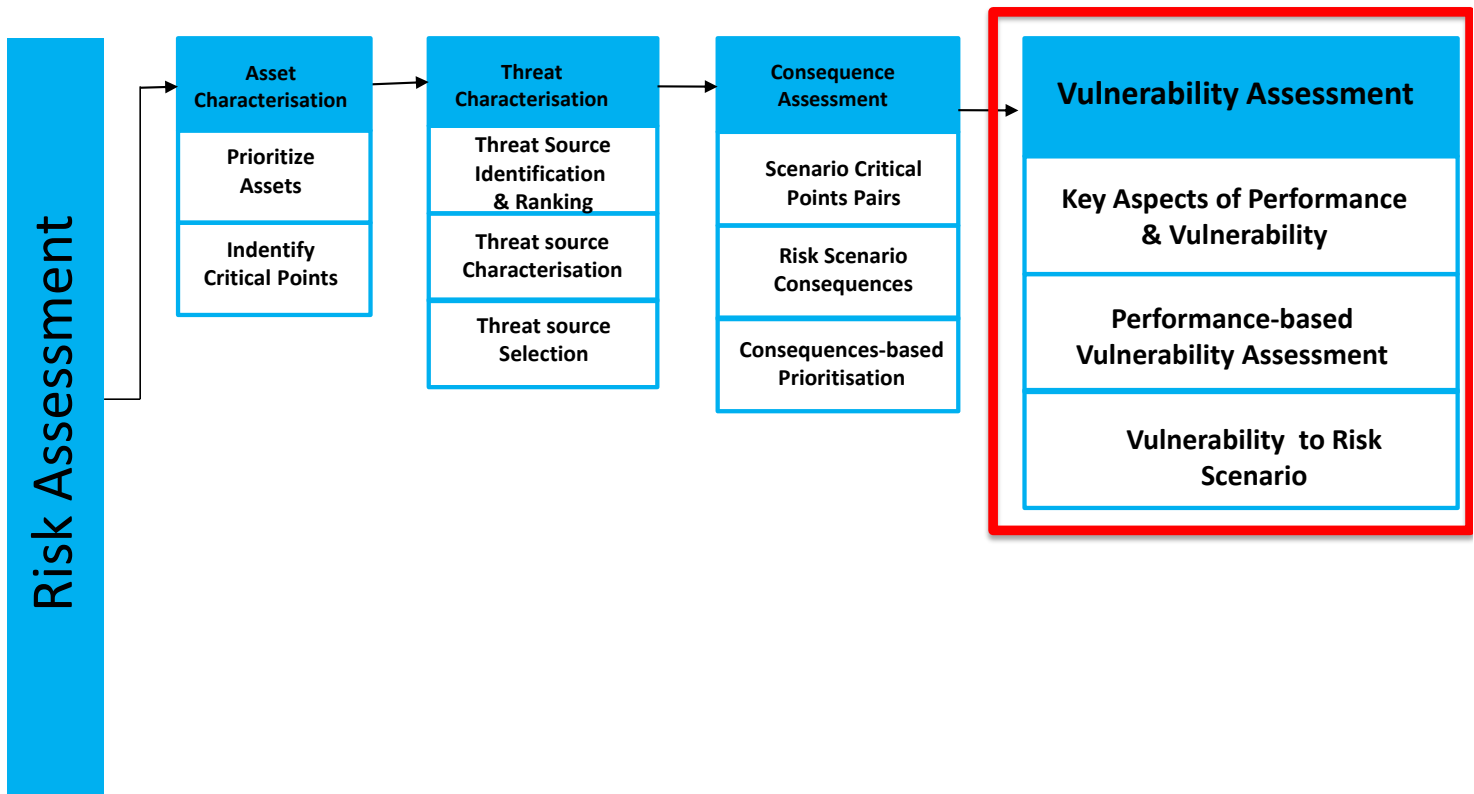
Risk Assessment

Asset Characterisation

Prioritize Assets

Indentify Critical Points

Threat Characterisation

Threat Source Identification & Ranking

Threat source Characterisation

Threat source Selection

Consequence Assessment

Scenario Critical Points Pairs

Risk Scenario Consequences

Consequences-based Prioritisation

Vulnerability Assessment

Key Aspects of Performance & Vulnerability

Performance-based Vulnerability Assessment

Vulnerability to Risk Scenario